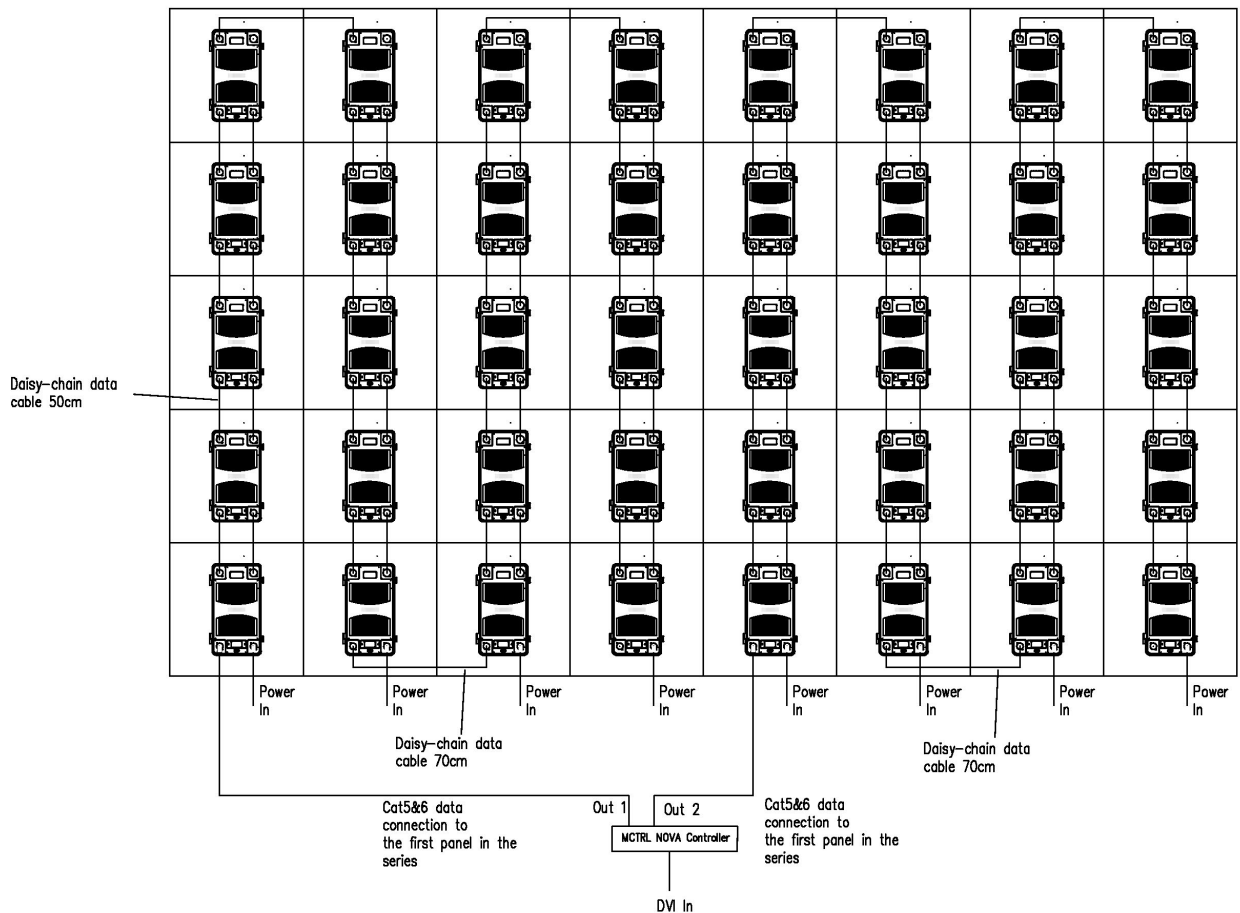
Daisy–chain data cable 50cm

Power In

Power In

Power In

Power In

Power In

Power In

Power In

Power In

Daisy–chain data cable 70cm

Daisy–chain data cable 70cm

Cat5&6 data connection to the first panel in the series

Out 1

Out 2

Cat5&6 data connection to the first panel in the series

MCTRL NOVA Controller

DVI In